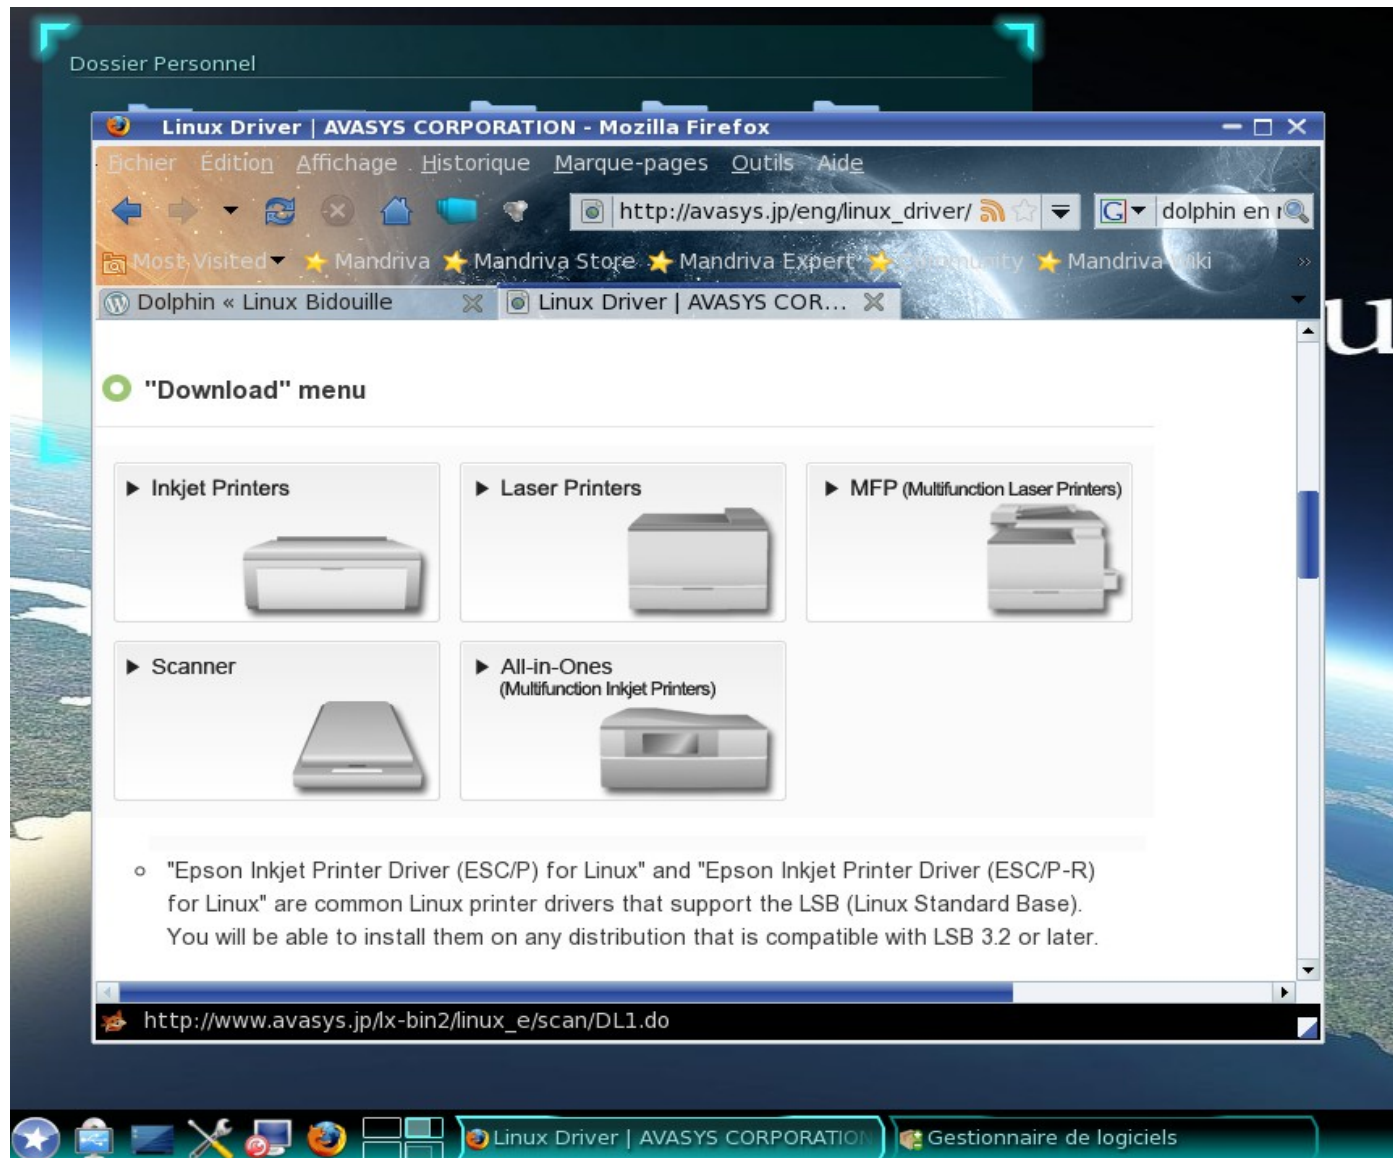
Dossier Personnel

Linux Driver | AVASYS CORPORATION - Mozilla Firefox

Fichier Édition Affichage Historique Marque-pages Outils Aide

http://avasys.jp/eng/linux_driver/

dolphin en r

Most Visited Mandriva Mandriva Store Mandriva Expert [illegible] Mandriva Wiki

Dolphin « Linux Bidouille

Linux Driver | AVASYS COR...

"Download" menu

▶ Inkjet Printers

▶ Laser Printers

▶ MFP (Multifunction Laser Printers)

▶ Scanner

▶ All-in-Ones (Multifunction Inkjet Printers)

"Epson Inkjet Printer Driver (ESC/P) for Linux" and "Epson Inkjet Printer Driver (ESC/P-R) for Linux" are common Linux printer drivers that support the LSB (Linux Standard Base). You will be able to install them on any distribution that is compatible with LSB 3.2 or later.

http://www.avasys.jp/lx-bin2/linux_e/scan/DL1.do

Linux Driver | AVASYS CORPORATION

Gestionnaire de logiciels